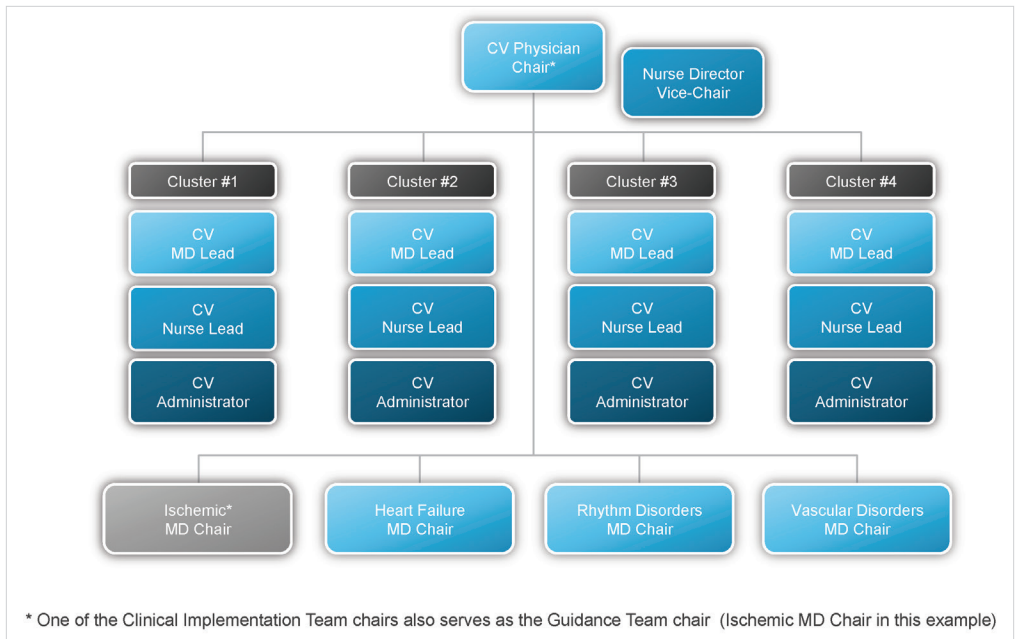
CV Physician Chair*

Nurse Director Vice-Chair

Cluster #1

CV MD Lead

CV Nurse Lead

CV Administrator

Cluster #2

CV MD Lead

CV Nurse Lead

CV Administrator

Cluster #3

CV MD Lead

CV Nurse Lead

CV Administrator

Cluster #4

CV MD Lead

CV Nurse Lead

CV Administrator

Ischemic* MD Chair

Heart Failure MD Chair

Rhythm Disorders MD Chair

Vascular Disorders MD Chair

* One of the Clinical Implementation Team chairs also serves as the Guidance Team chair (Ischemic MD Chair in this example)